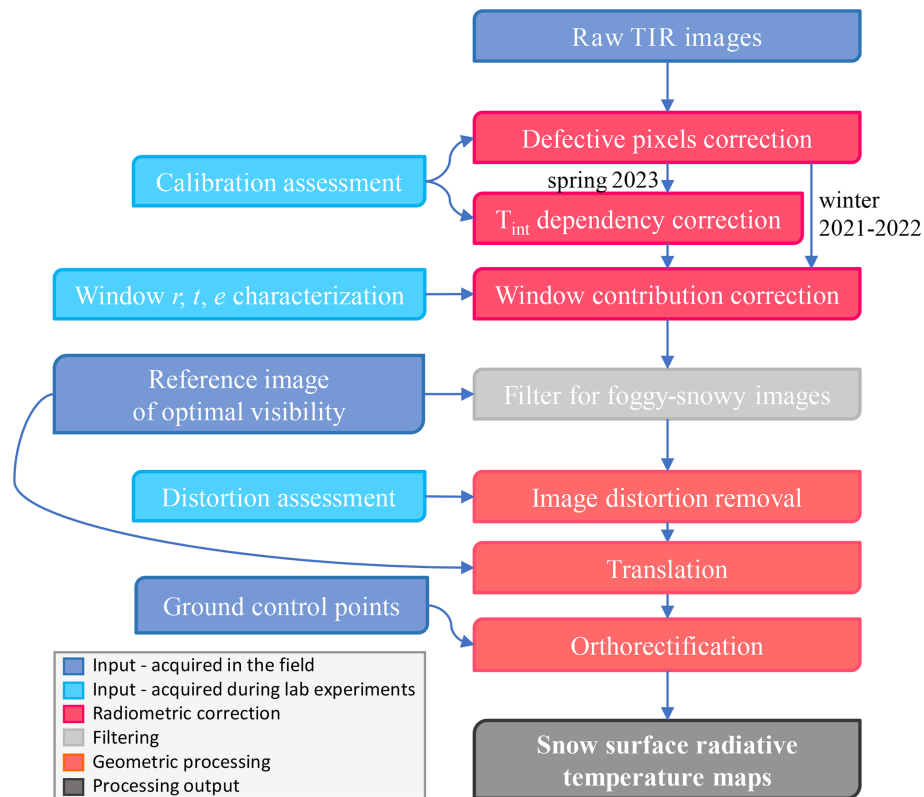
Raw TIR images

Calibration assessment

Defective pixels correction

spring 2023

winter 2021-2022

$T_{int}$ dependency correction

Window $r$, $t$, $e$ characterization

Window contribution correction

Reference image of optimal visibility

Filter for foggy-snowy images

Distortion assessment

Image distortion removal

Translation

Ground control points

Orthorectification

Input - acquired in the field
Input - acquired during lab experiments
Radiometric correction
Filtering
Geometric processing
Processing output

Snow surface radiative temperature maps